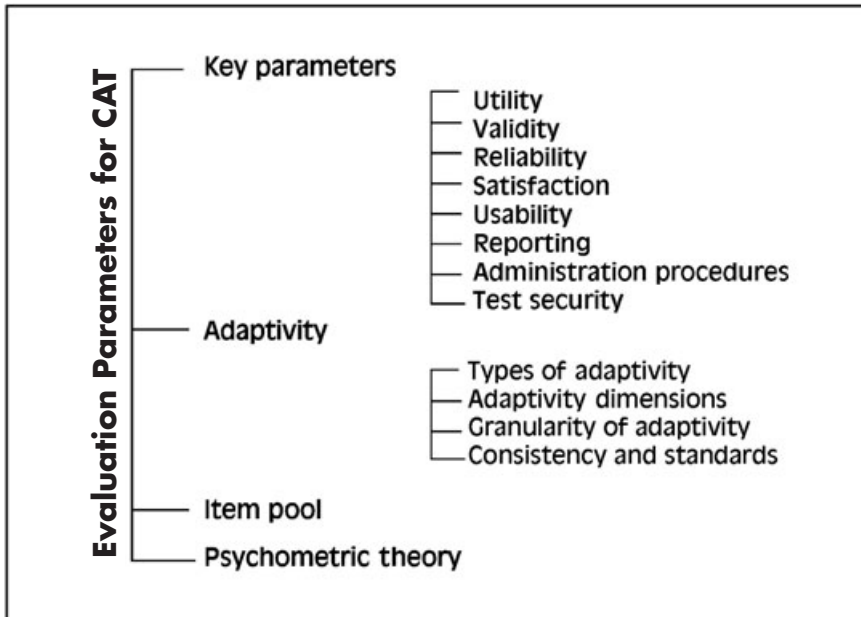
Evaluation Parameters for CAT

Key parameters

Utility
Validity
Reliability
Satisfaction
Usability
Reporting
Administration procedures
Test security

Adaptivity

Types of adaptivity
Adaptivity dimensions
Granularity of adaptivity
Consistency and standards

Item pool

Psychometric theory